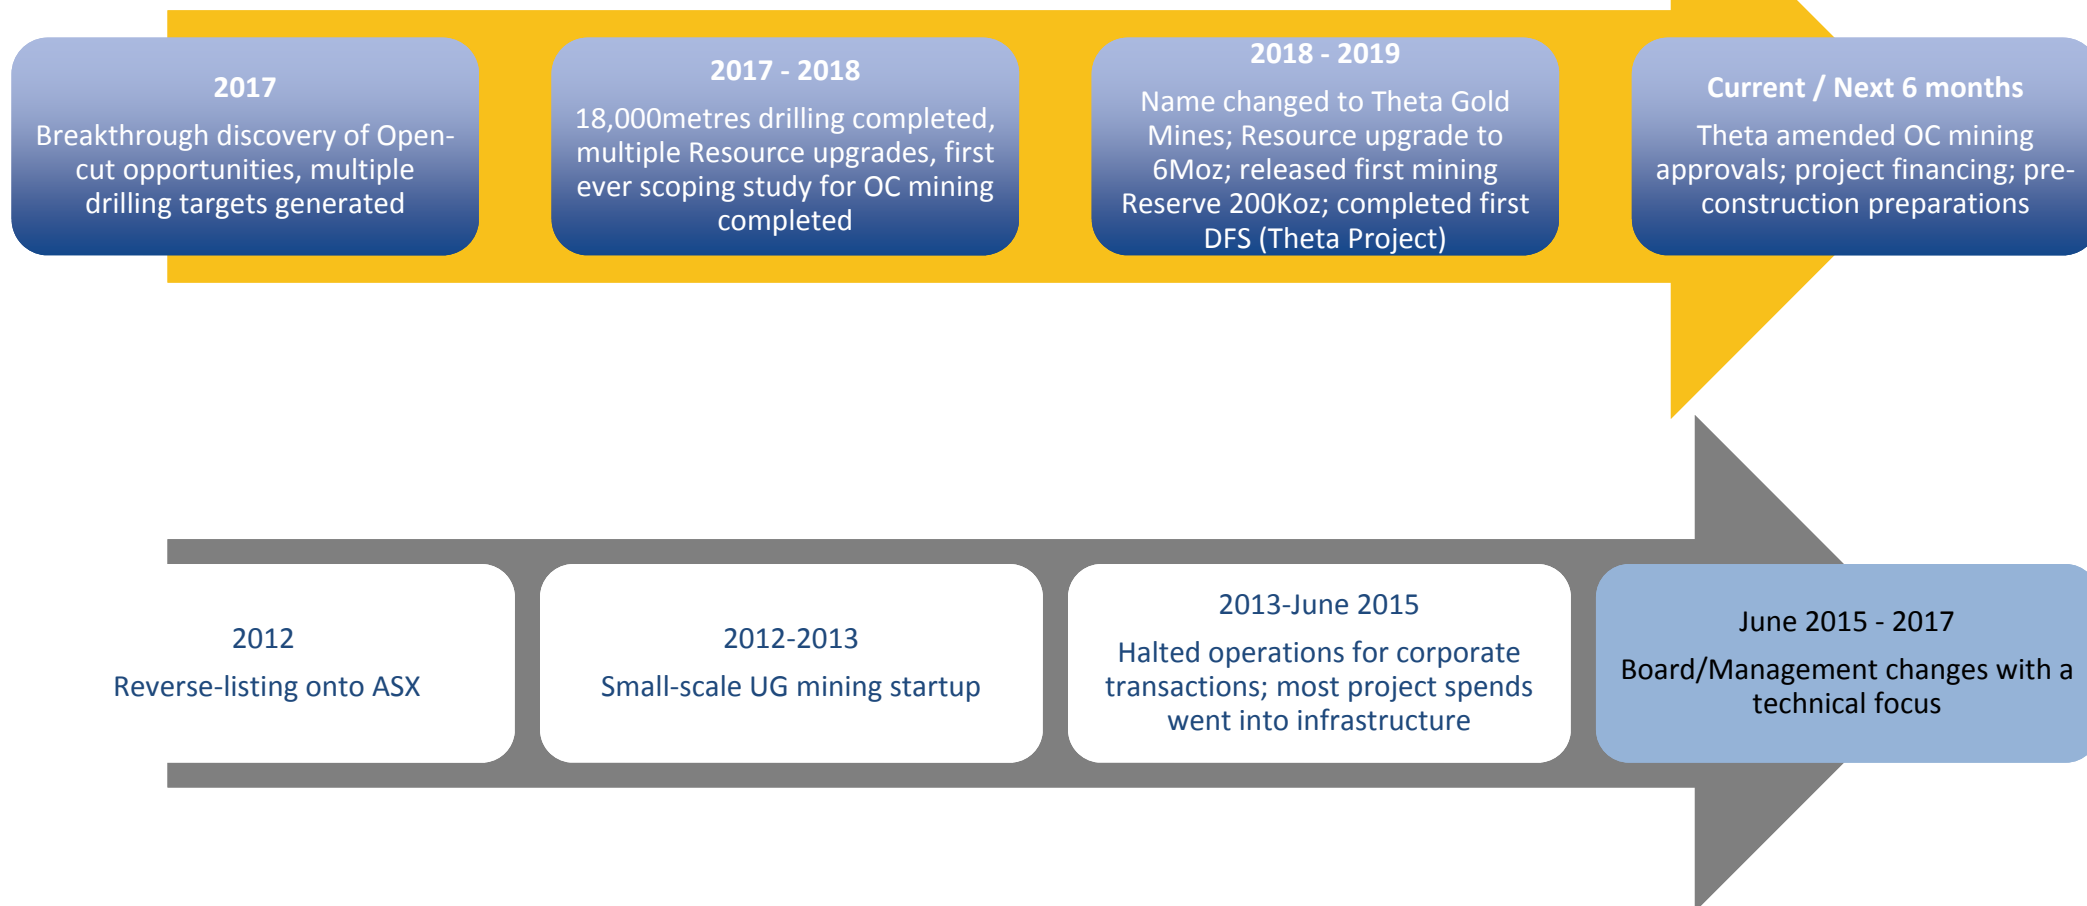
2017
Breakthrough discovery of Open-cut opportunities, multiple drilling targets generated

2017 - 2018
18,000metres drilling completed, multiple Resource upgrades, first ever scoping study for OC mining completed

2018 - 2019
Name changed to Theta Gold Mines; Resource upgrade to 6Moz; released first mining Reserve 200Koz; completed first DFS (Theta Project)

Current / Next 6 months
Theta amended OC mining approvals; project financing; pre-construction preparations

2012
Reverse-listing onto ASX

2012-2013
Small-scale UG mining startup

2013-June 2015
Halted operations for corporate transactions; most project spends went into infrastructure

June 2015 - 2017
Board/Management changes with a technical focus